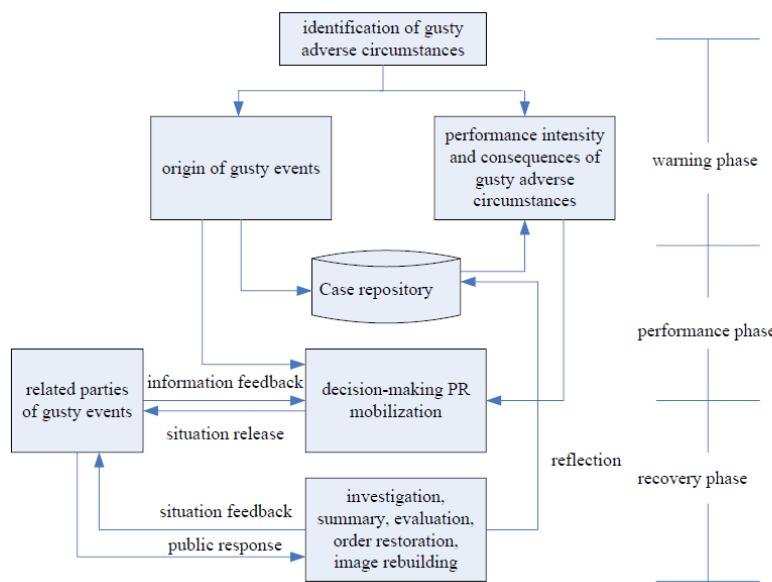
identification of gusty adverse circumstances

origin of gusty events

performance intensity and consequences of gusty adverse circumstances

warning phase

Case repository

performance phase

related parties of gusty events

information feedback

decision-making PR mobilization

situation release

reflection

recovery phase

situation feedback

investigation, summary, evaluation, order restoration, image rebuilding

public response